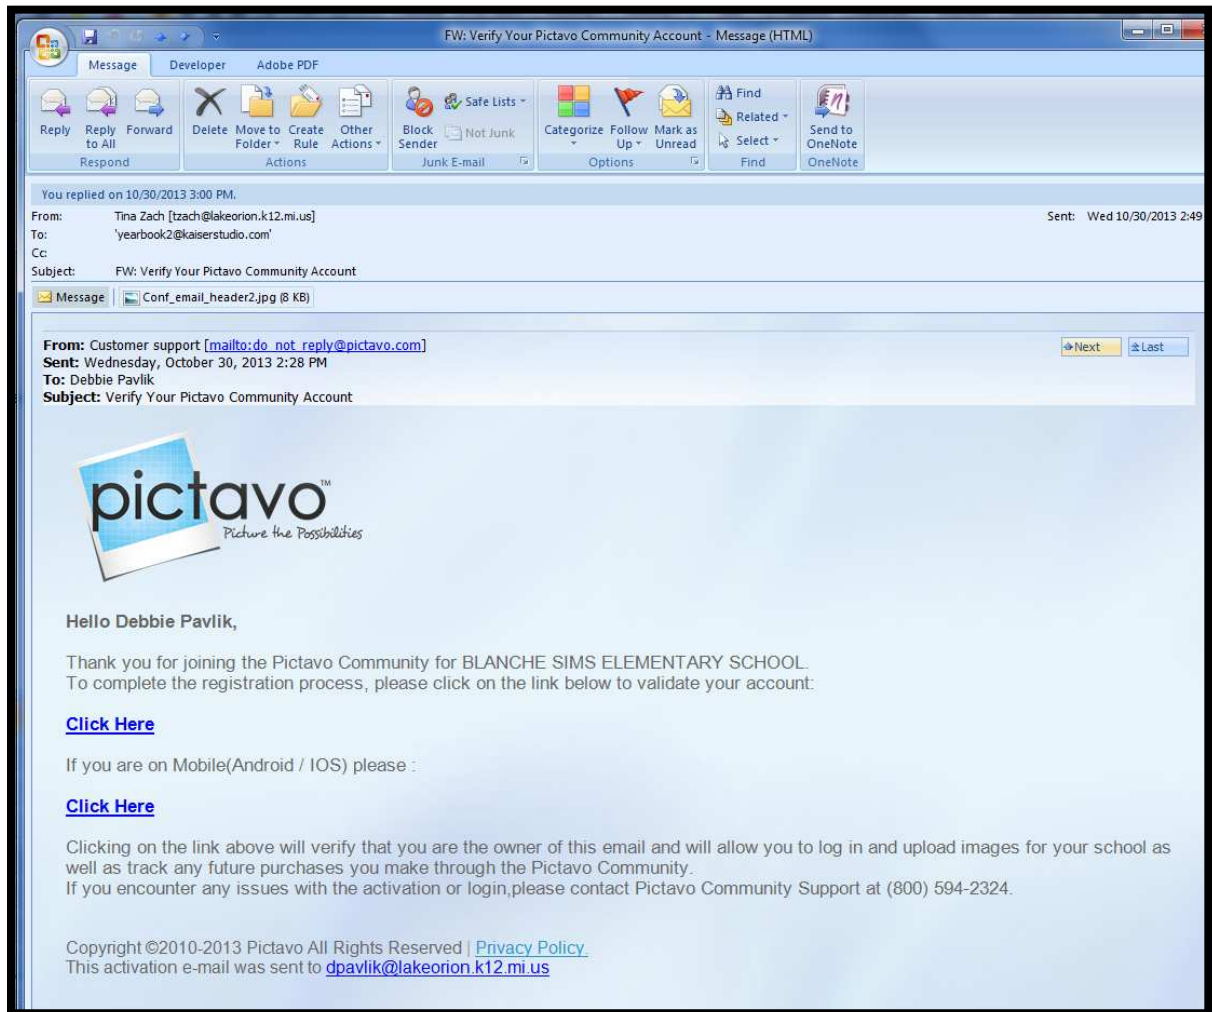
FW: Verify Your Pictavo Community Account - Message (HTML)

Message Developer Adobe PDF

Reply Reply to All Forward
Respond

Delete Move to Folder Create Rule Other Actions
Actions

Block Sender Safe Lists Not Junk
Junk E-mail

Categorize Follow Up Mark as Unread
Options

Find Related Select
Find

Send to OneNote
OneNote

You replied on 10/30/2013 3:00 PM.

From: Tina Zach [tzach@lakeorion.k12.mi.us]
To: 'yearbook2@kaiserstudio.com'
Cc:
Subject: FW: Verify Your Pictavo Community Account

Sent: Wed 10/30/2013 2:49

Message Conf_email_header2.jpg (8 KB)

From: Customer support [mailto:do_not_reply@pictavo.com]
Sent: Wednesday, October 30, 2013 2:28 PM
To: Debbie Pavlik
Subject: Verify Your Pictavo Community Account

Next Last

pictavo™
Picture the Possibilities

Hello Debbie Pavlik,

Thank you for joining the Pictavo Community for BLANCHE SIMS ELEMENTARY SCHOOL.
To complete the registration process, please click on the link below to validate your account:

Click Here

If you are on Mobile(Android / IOS) please :

Click Here

Clicking on the link above will verify that you are the owner of this email and will allow you to log in and upload images for your school as well as track any future purchases you make through the Pictavo Community.
If you encounter any issues with the activation or login,please contact Pictavo Community Support at (800) 594-2324.

Copyright ©2010-2013 Pictavo All Rights Reserved | Privacy Policy.
This activation e-mail was sent to dpavlik@lakeorion.k12.mi.us